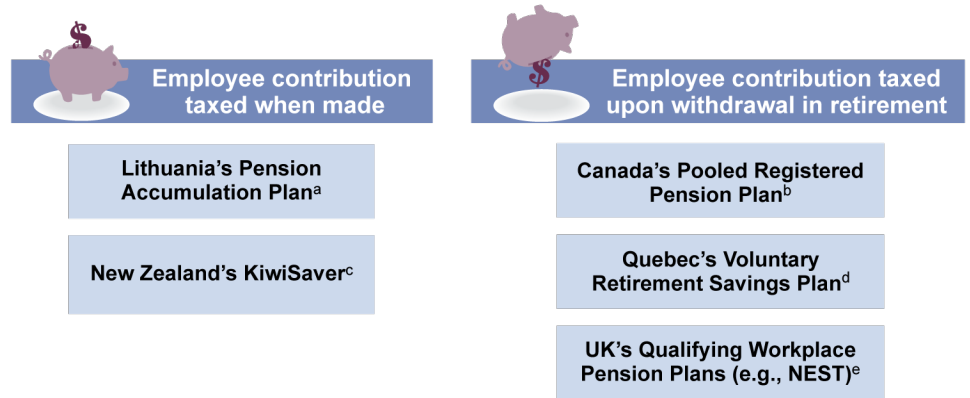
$

Employee contribution taxed when made

Lithuania's Pension Accumulation Plan$^{a}$

New Zealand's KiwiSaver$^{c}$

$

Employee contribution taxed upon withdrawal in retirement

Canada's Pooled Registered Pension Plan$^{b}$

Quebec's Voluntary Retirement Savings Plan$^{d}$

UK's Qualifying Workplace Pension Plans (e.g., NEST)$^{e}$